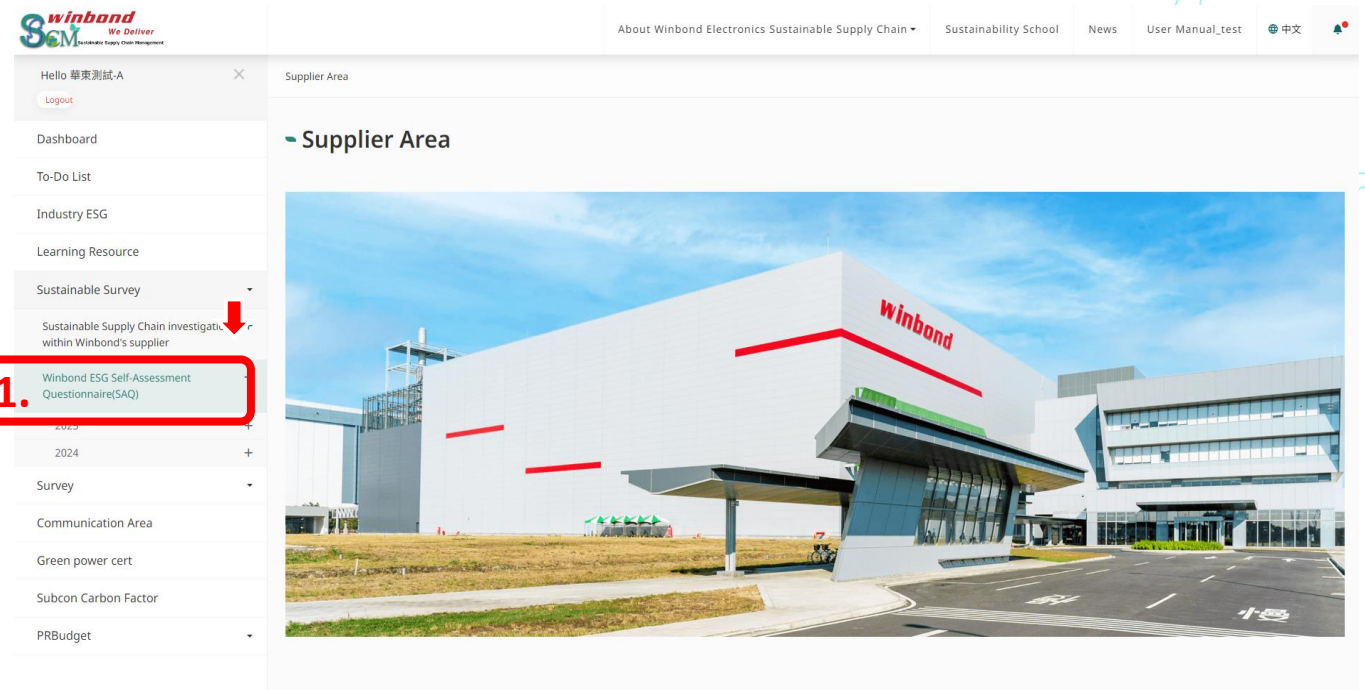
winbond
We Deliver
SCM Sustainable Supply Chain Management

About Winbond Electronics Sustainable Supply Chain ▾
Sustainability School
News
User Manual_test
中文

Hello 華東測試-A
Logout

Dashboard
To-Do List
Industry ESG
Learning Resource
Sustainable Survey
Sustainable Supply Chain investigation within Winbond's supplier
Winbond ESG Self-Assessment Questionnaire(SAQ)
2023 +
2024 +
Survey
Communication Area
Green power cert
Subcon Carbon Factor
PRBudget

1.

Supplier Area

Supplier Area

winbond